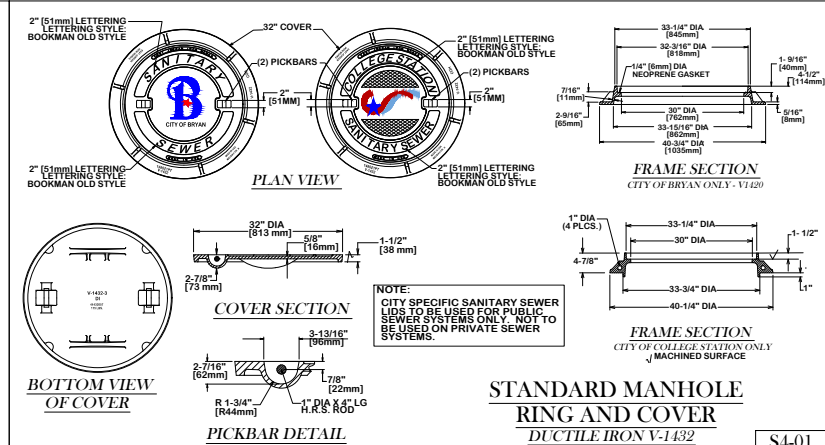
2" [51mm] LETTERING LETTERING STYLE: BOOKMAN OLD STYLE

32" COVER

(2) PICKBARS

2" [51mm] LETTERING LETTERING STYLE: BOOKMAN OLD STYLE

(2) PICKBARS

SANITARY

SEWER

CITY OF BRYAN

COLLEGE STATION

SANITARY SEWER

2" [51MM]

2" [51MM]

2" [51mm] LETTERING LETTERING STYLE: BOOKMAN OLD STYLE

2" [51mm] LETTERING LETTERING STYLE: BOOKMAN OLD STYLE

PLAN VIEW

33-1/4" DIA [845mm]

32-3/16" DIA [818mm]

1/4" [6mm] DIA NEOPRENE GASKET

1- 9/16" [40mm]

4-1/2" [114mm]

7/16" [11mm]

2-9/16" [65mm]

30" DIA [762mm]

33-15/16" DIA [862mm]

40-3/4" DIA [1035mm]

5/16" [8mm]

FRAME SECTION

CITY OF BRYAN ONLY - V1420

32" DIA [813 mm]

5/8" [16mm]

1-1/2" [38 mm]

2-7/8" [73 mm]

COVER SECTION

V-1432-3

1" DIA (4 PLCS.)

33-1/4" DIA

30" DIA

1- 1/2"

4-7/8"

33-3/4" DIA

1"

40-1/4" DIA

NOTE:

CITY SPECIFIC SANITARY SEWER LIDS TO BE USED FOR PUBLIC SEWER SYSTEMS ONLY. NOT TO BE USED ON PRIVATE SEWER SYSTEMS.

FRAME SECTION

CITY OF COLLEGE STATION ONLY

MACHINED SURFACE

BOTTOM VIEW OF COVER

3-13/16" [96mm]

2-7/16" [62mm]

7/8" [22mm]

R 1-3/4" [R44mm]

1" DIA X 4" LG H.R.S. ROD

PICKBAR DETAIL

STANDARD MANHOLE RING AND COVER

DUCTILE IRON V-1432

S4-01